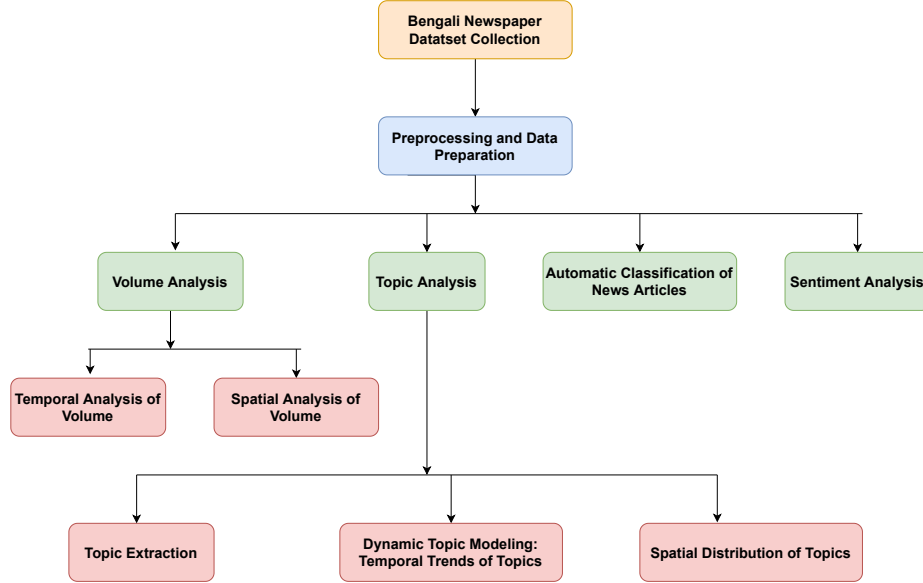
Bengali Newspaper Datatset Collection

Preprocessing and Data Preparation

Volume Analysis

Topic Analysis

Automatic Classification of News Articles

Sentiment Analysis

Temporal Analysis of Volume

Spatial Analysis of Volume

Topic Extraction

Dynamic Topic Modeling: Temporal Trends of Topics

Spatial Distribution of Topics